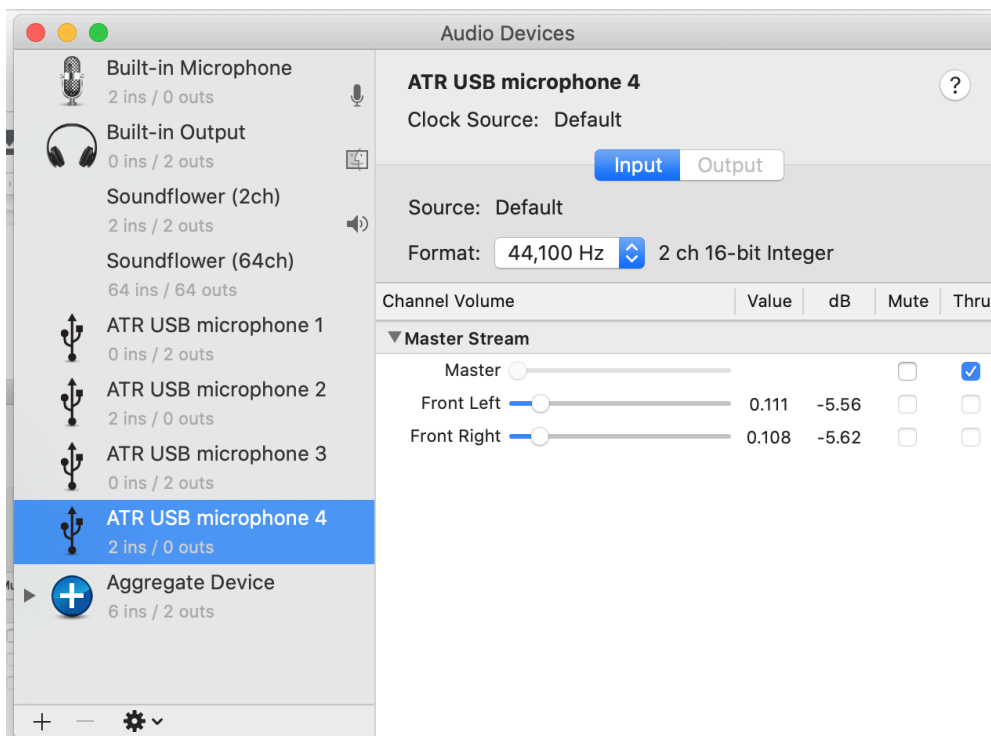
Audio Devices

Built-in Microphone
2 ins / 0 outs

Built-in Output
0 ins / 2 outs

Soundflower (2ch)
2 ins / 2 outs

Soundflower (64ch)
64 ins / 64 outs

ATR USB microphone 1
0 ins / 2 outs

ATR USB microphone 2
2 ins / 0 outs

ATR USB microphone 3
0 ins / 2 outs

ATR USB microphone 4
2 ins / 0 outs

Aggregate Device
6 ins / 2 outs

+ −

ATR USB microphone 4
Clock Source: Default

?

Input Output

Source: Default

Format: 44,100 Hz 2 ch 16-bit Integer

| Channel Volume | Value | dB | Mute | Thru |
|---|---|---|---|---|
| ▼Master Stream | | | | |
| Master | | | ☐ | ☑ |
| Front Left | 0.111 | -5.56 | ☐ | ☐ |
| Front Right | 0.108 | -5.62 | ☐ | ☐ |